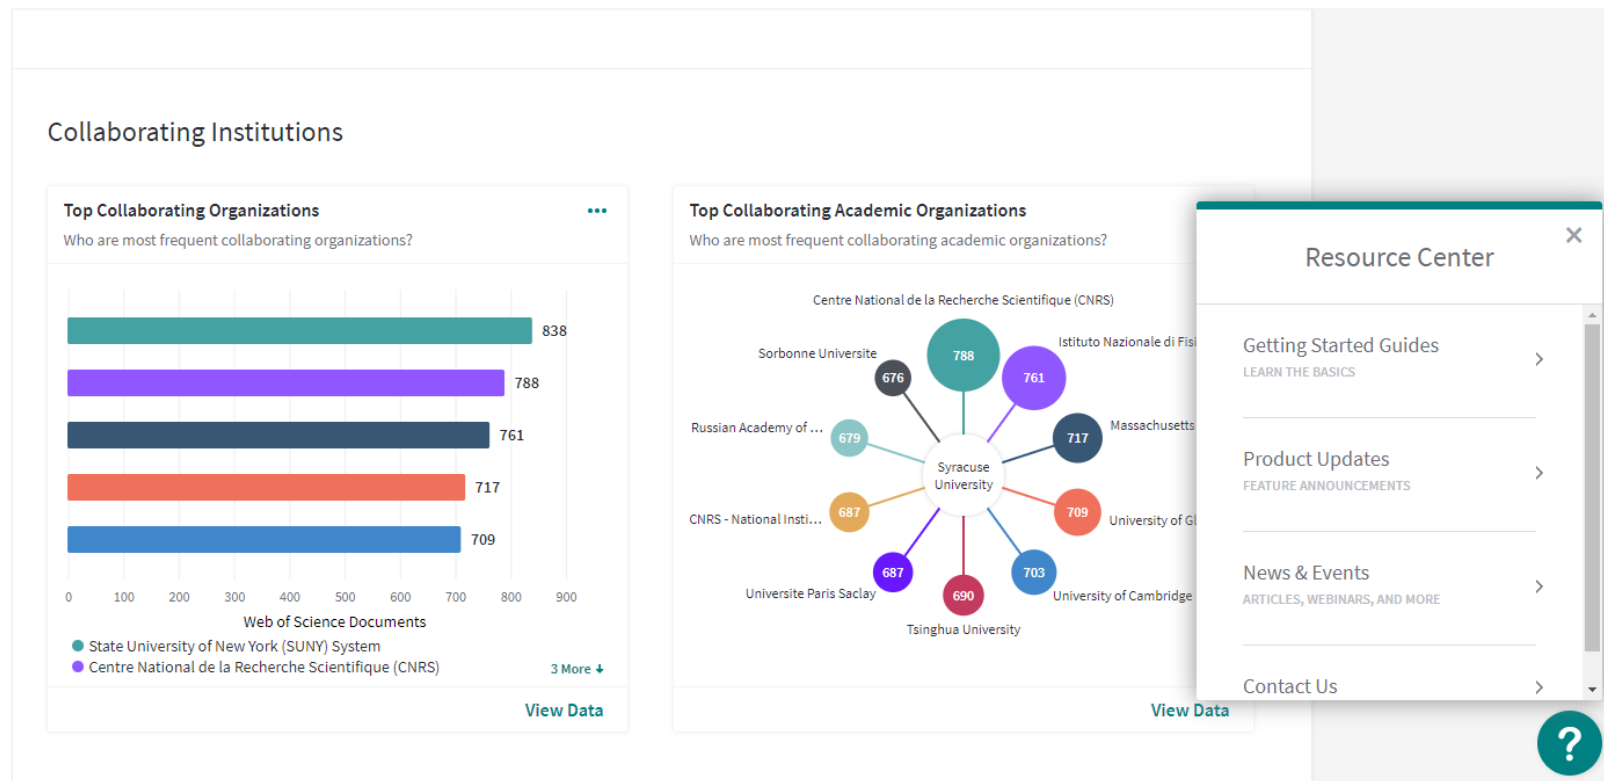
Collaborating Institutions

Top Collaborating Organizations •••

Who are most frequent collaborating organizations?

838
788
761
717
709

0 100 200 300 400 500 600 700 800 900

Web of Science Documents

State University of New York (SUNY) System
Centre National de la Recherche Scientifique (CNRS)
3 More

View Data

Top Collaborating Academic Organizations

Who are most frequent collaborating academic organizations?

Centre National de la Recherche Scientifique (CNRS)
788
Istituto Nazionale di Fisi
761
Sorbonne Universite
676
Massachusetts
717
Russian Academy of ...
679
Syracuse University
CNRS - National Insti...
687
709
University of Gl
687
703
Universite Paris Saclay
690
University of Cambridge
Tsinghua University

View Data

Resource Center

Getting Started Guides
LEARN THE BASICS

Product Updates
FEATURE ANNOUNCEMENTS

News & Events
ARTICLES, WEBINARS, AND MORE

Contact Us

?